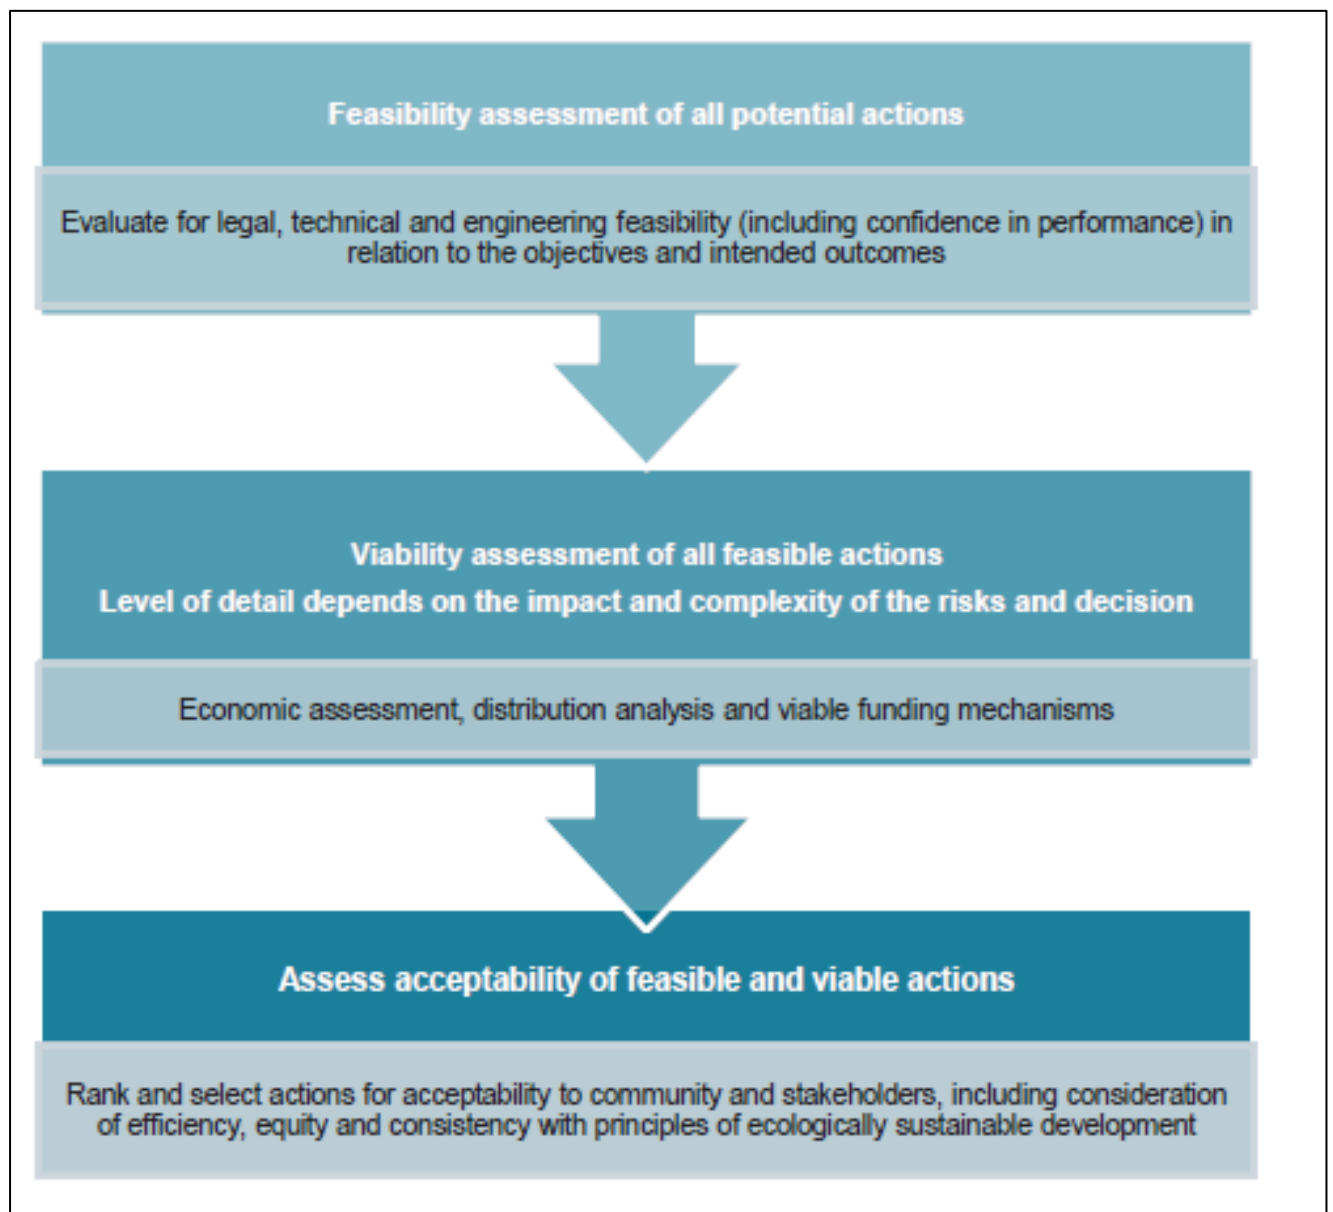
Feasibility assessment of all potential actions

Evaluate for legal, technical and engineering feasibility (including confidence in performance) in relation to the objectives and intended outcomes

Viability assessment of all feasible actions

Level of detail depends on the impact and complexity of the risks and decision

Economic assessment, distribution analysis and viable funding mechanisms

Assess acceptability of feasible and viable actions

Rank and select actions for acceptability to community and stakeholders, including consideration of efficiency, equity and consistency with principles of ecologically sustainable development